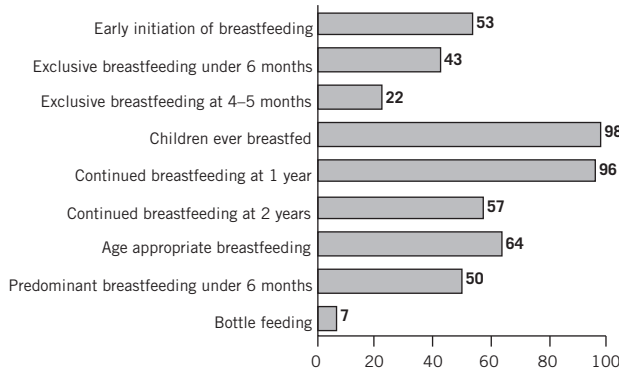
Early initiation of breastfeeding 53
Exclusive breastfeeding under 6 months 43
Exclusive breastfeeding at 4–5 months 22
Children ever breastfed 98
Continued breastfeeding at 1 year 96
Continued breastfeeding at 2 years 57
Age appropriate breastfeeding 64
Predominant breastfeeding under 6 months 50
Bottle feeding 7

0 20 40 60 80 100